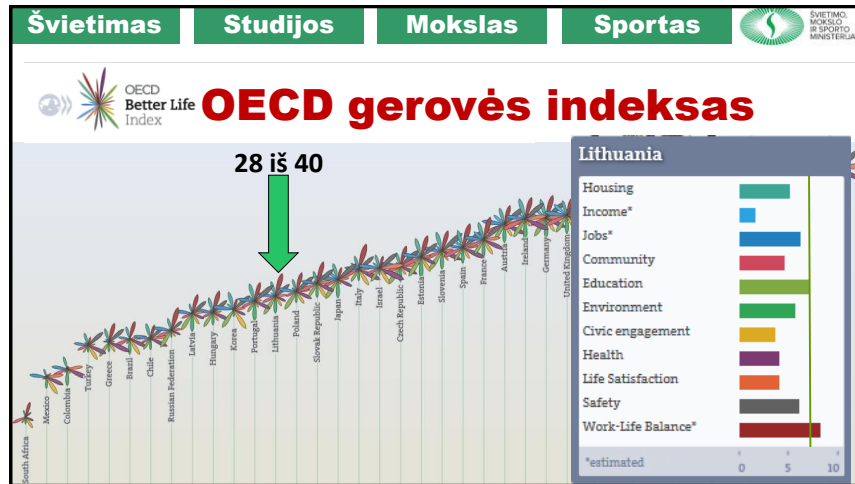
Švietimas Studijos Mokslas Sportas

ŠVIETIMO, MOKSLO IR SPORTO MINISTERIJA

OECD Better Life Index

OECD gerovės indeksas

28 iš 40

South Africa
Mexico
Colombia
Turkey
Greece
Brazil
Chile
Russian Federation
Latvia
Hungary
Korea
Portugal
Lithuania
Poland
Slovak Republic
Japan
Italy
Israel
Czech Republic
Estonia
Slovenia
Spain
France
Austria
Ireland
Germany
United Kingdom

Lithuania

Housing
Income*
Jobs*
Community
Education
Environment
Civic engagement
Health
Life Satisfaction
Safety
Work-Life Balance*

*estimated

0 5 10